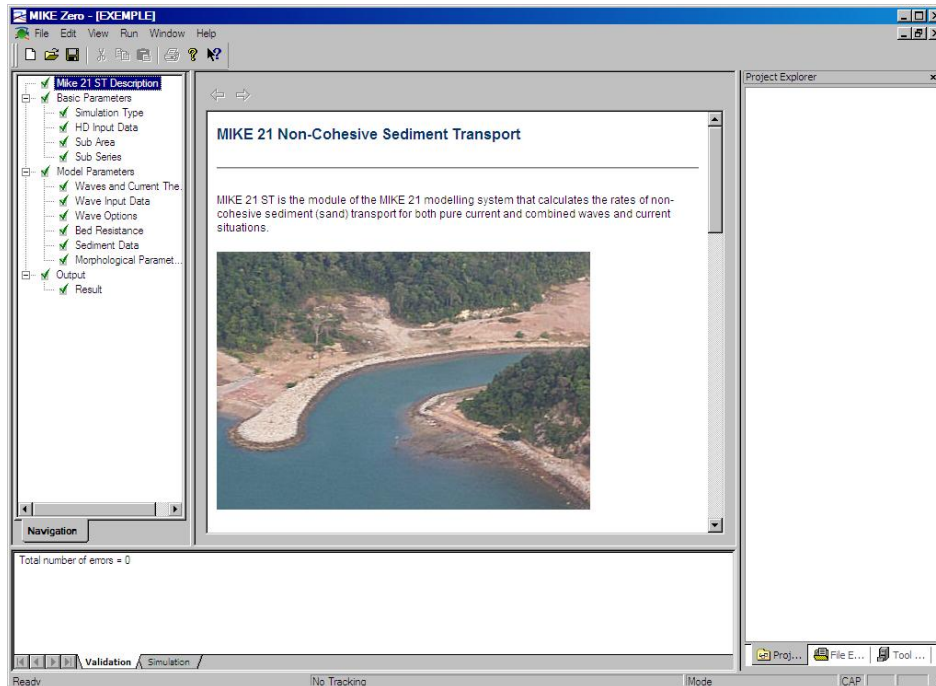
MIKE Zero - [EXEMPLE]

File Edit View Run Window Help

Mike 21 ST Description
Basic Parameters
Simulation Type
HD Input Data
Sub Area
Sub Series
Model Parameters
Waves and Current The.
Wave Input Data
Wave Options
Bed Resistance
Sediment Data
Morphological Paramet...
Output
Result

Navigation

MIKE 21 Non-Cohesive Sediment Transport

MIKE 21 ST is the module of the MIKE 21 modelling system that calculates the rates of non-cohesive sediment (sand) transport for both pure current and combined waves and current situations.

Project Explorer

Total number of errors = 0

Validation Simulation

Proj... File E... Tool ...

Ready No Tracking Mode CAP